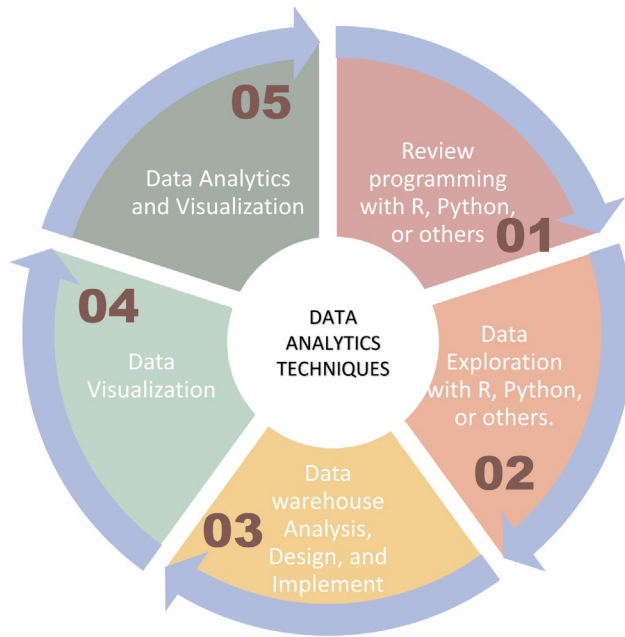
05

Data Analytics and Visualization

Review programming with R, Python, or others

01

DATA ANALYTICS TECHNIQUES

04

Data Visualization

Data Exploration with R, Python, or others.

02

Data warehouse Analysis, Design, and Implement

03